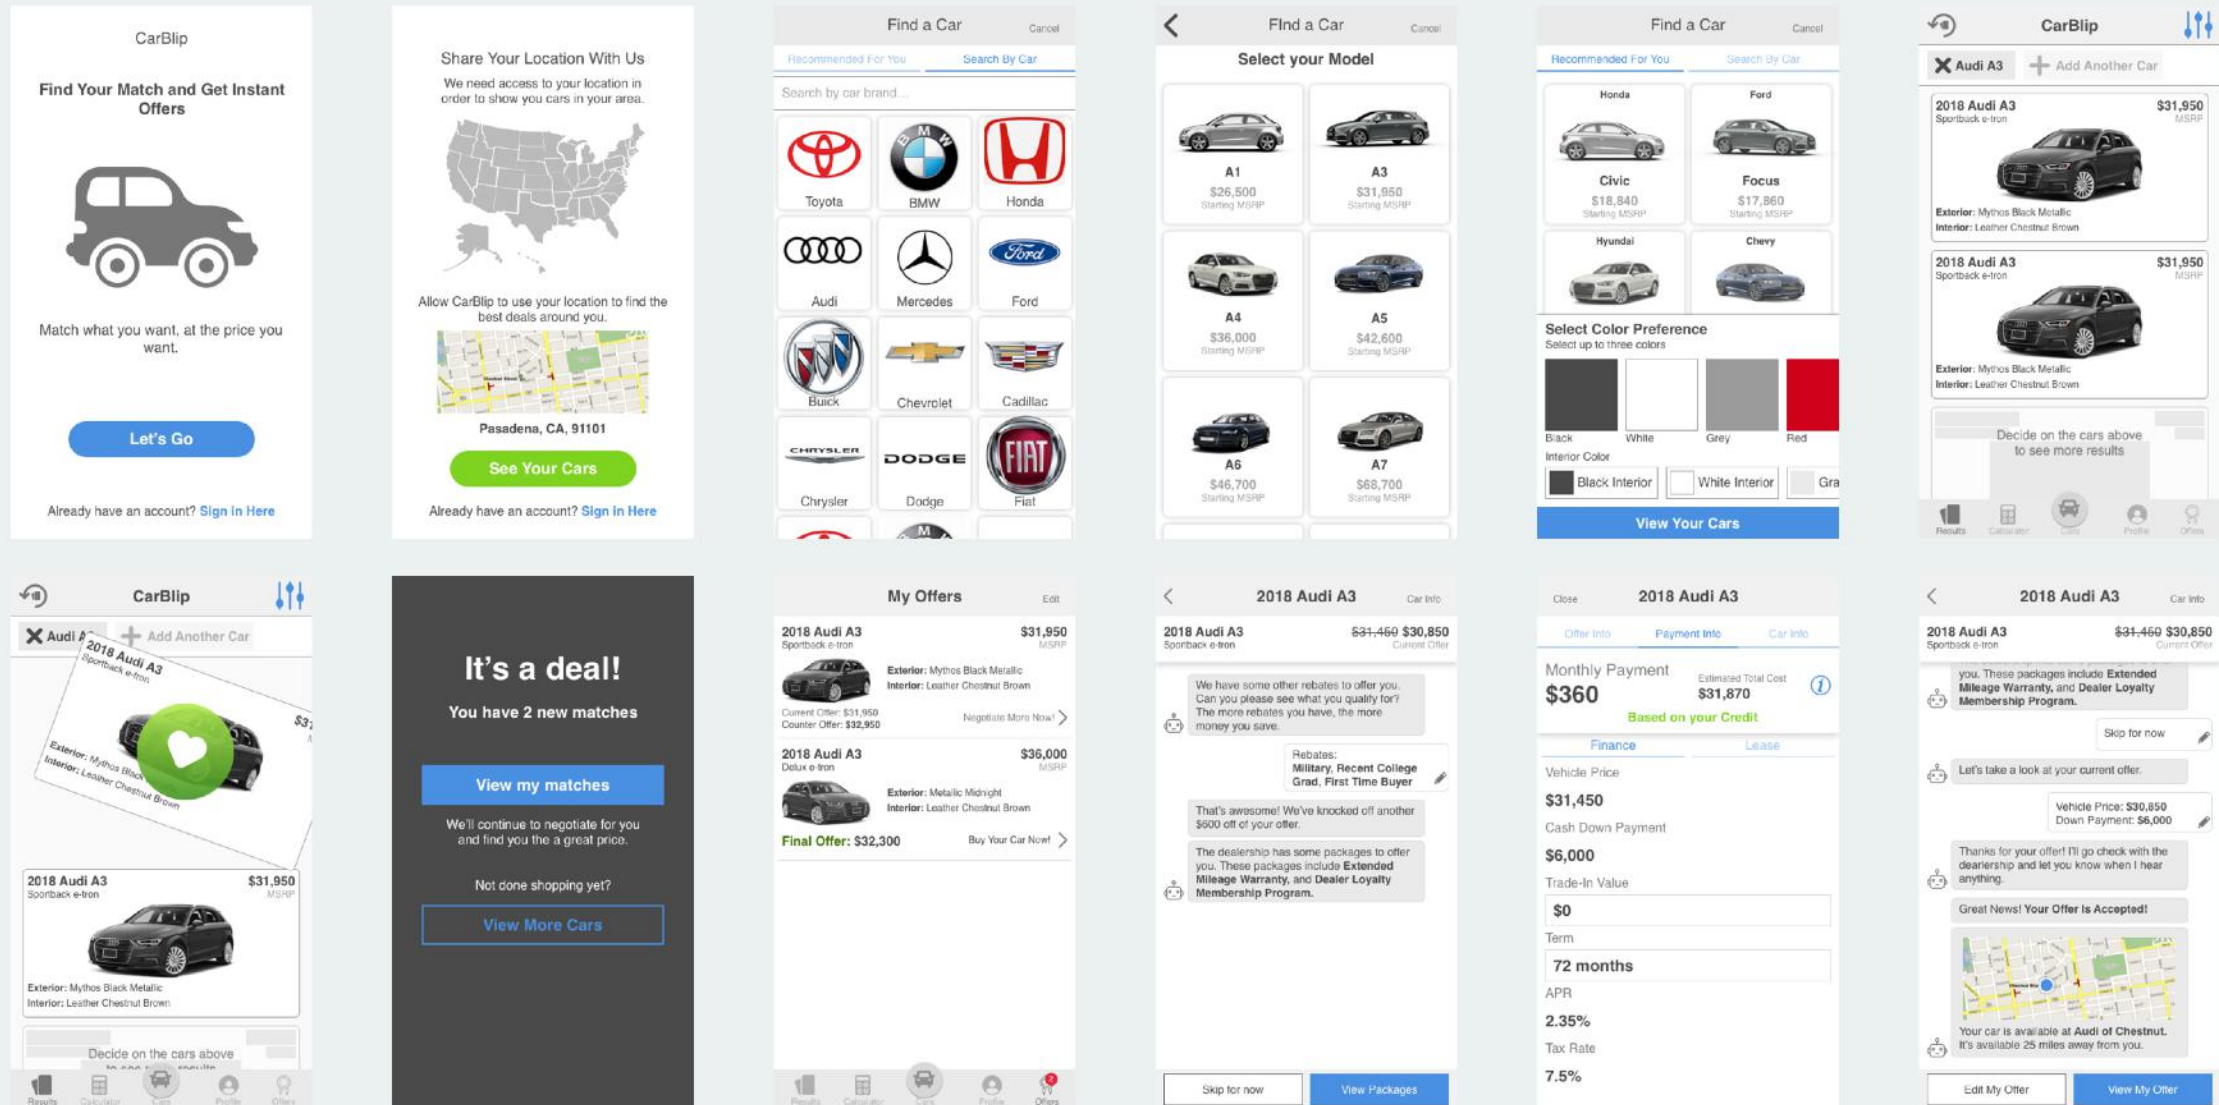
CarBlip

Find Your Match and Get Instant Offers

Match what you want, at the price you want.

Let's Go

Already have an account? Sign In Here

Share Your Location With Us

We need access to your location in order to show you cars in your area.

Allow CarBlip to use your location to find the best deals around you.

Pasadena, CA, 91101

See Your Cars

Already have an account? Sign In Here

Find a Car Cancel

Recommended For You | Search By Car

Search by car brand...

Toyota
BMW
Honda
Audi
Mercedes
Ford
Buick
Chevrolet
Cadillac
Chrysler
Dodge
Fiat

Find a Car Cancel

Select your Model

A1
$26,500
Starting MSRP

A3
$31,950
Starting MSRP

A4
$36,000
Starting MSRP

A5
$42,600
Starting MSRP

A6
$46,700
Starting MSRP

A7
$68,700
Starting MSRP

Find a Car Cancel

Recommended For You | Search By Car

Honda
Civic
$18,840
Starting MSRP

Ford
Focus
$17,860
Starting MSRP

Hyundai

Chevy

Select Color Preference
Select up to three colors

Black White Grey Red

Interior Color

Black Interior | White Interior | Gra

View Your Cars

CarBlip

Audi A3 | Add Another Car

2018 Audi A3 $31,950
Sportback e-tron MSRP
Exterior: Mythos Black Metallic
Interior: Leather Chestnut Brown

2018 Audi A3 $31,950
Sportback e-tron MSRP
Exterior: Mythos Black Metallic
Interior: Leather Chestnut Brown

Decide on the cars above to see more results

Results Calculator Cars Profile Offers

CarBlip

Audi A | Add Another Car

2018 Audi A3
Sportback e-tron
Exterior: Mythos Black
Interior: Leather Chestnut Brown

2018 Audi A3 $31,950
Sportback e-tron MSRP
Exterior: Mythos Black Metallic
Interior: Leather Chestnut Brown

Decide on the cars above

Results Calculator Cars Profile Offers

It's a deal!

You have 2 new matches

View my matches

We'll continue to negotiate for you and find you the a great price.

Not done shopping yet?

View More Cars

My Offers Edit

2018 Audi A3 $31,950
Sportback e-tron MSRP
Exterior: Mythos Black Metallic
Interior: Leather Chestnut Brown
Current Offer: $31,950
Counter Offer: $32,950
Negotiate More Now!

2018 Audi A3 $36,000
Delux e-tron MSRP
Exterior: Metallic Midnight
Interior: Leather Chestnut Brown
Final Offer: $32,300
Buy Your Car Now!

Results Calculator Cars Profile Offers

2018 Audi A3 Car Info

2018 Audi A3 $31,450 $30,850
Sportback e-tron Current Offer

We have some other rebates to offer you. Can you please see what you qualify for? The more rebates you have, the more money you save.

Rebates:
Military, Recent College Grad, First Time Buyer

That's awesome! We've knocked off another $600 off of your offer.

The dealership has some packages to offer you. These packages include Extended Mileage Warranty, and Dealer Loyalty Membership Program.

Skip for now | View Packages

Close 2018 Audi A3

Offer Info | Payment Info | Car Info

Monthly Payment
$360
Estimated Total Cost
$31,870
Based on your Credit

Finance | Lease

Vehicle Price
$31,450
Cash Down Payment
$6,000
Trade-In Value
$0
Term
72 months
APR
2.35%
Tax Rate
7.5%

2018 Audi A3 Car Info

2018 Audi A3 $31,450 $30,850
Sportback e-tron Current Offer

you. These packages include Extended Mileage Warranty, and Dealer Loyalty Membership Program.

Skip for now

Let's take a look at your current offer.

Vehicle Price: $30,850
Down Payment: $6,000

Thanks for your offer! I'll go check with the dealership and let you know when I hear anything.

Great News! Your Offer Is Accepted!

Your car is available at Audi of Chestnut. It's available 25 miles away from you.

Edit My Offer | View My Offer